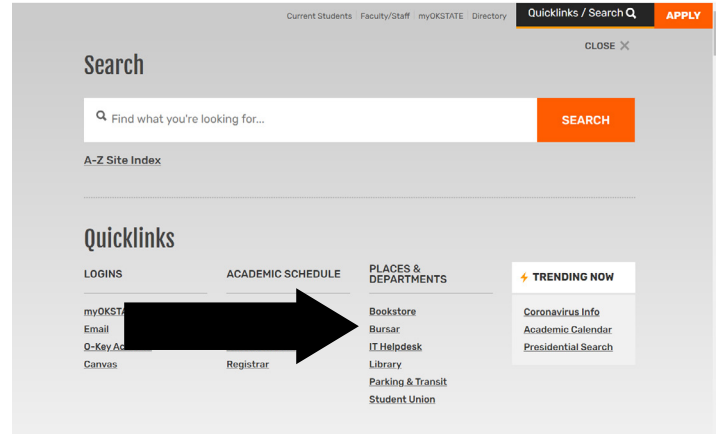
Current Students Faculty/Staff myOKSTATE Directory Quicklinks / Search APPLY

CLOSE

Search

Find what you're looking for...

SEARCH

A-Z Site Index

Quicklinks

LOGINS

myOKST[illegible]
Email
O-Key Ac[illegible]
Canvas

ACADEMIC SCHEDULE

Registrar

PLACES & DEPARTMENTS

Bookstore
Bursar
IT Helpdesk
Library
Parking & Transit
Student Union

TRENDING NOW

Coronavirus Info
Academic Calendar
Presidential Search